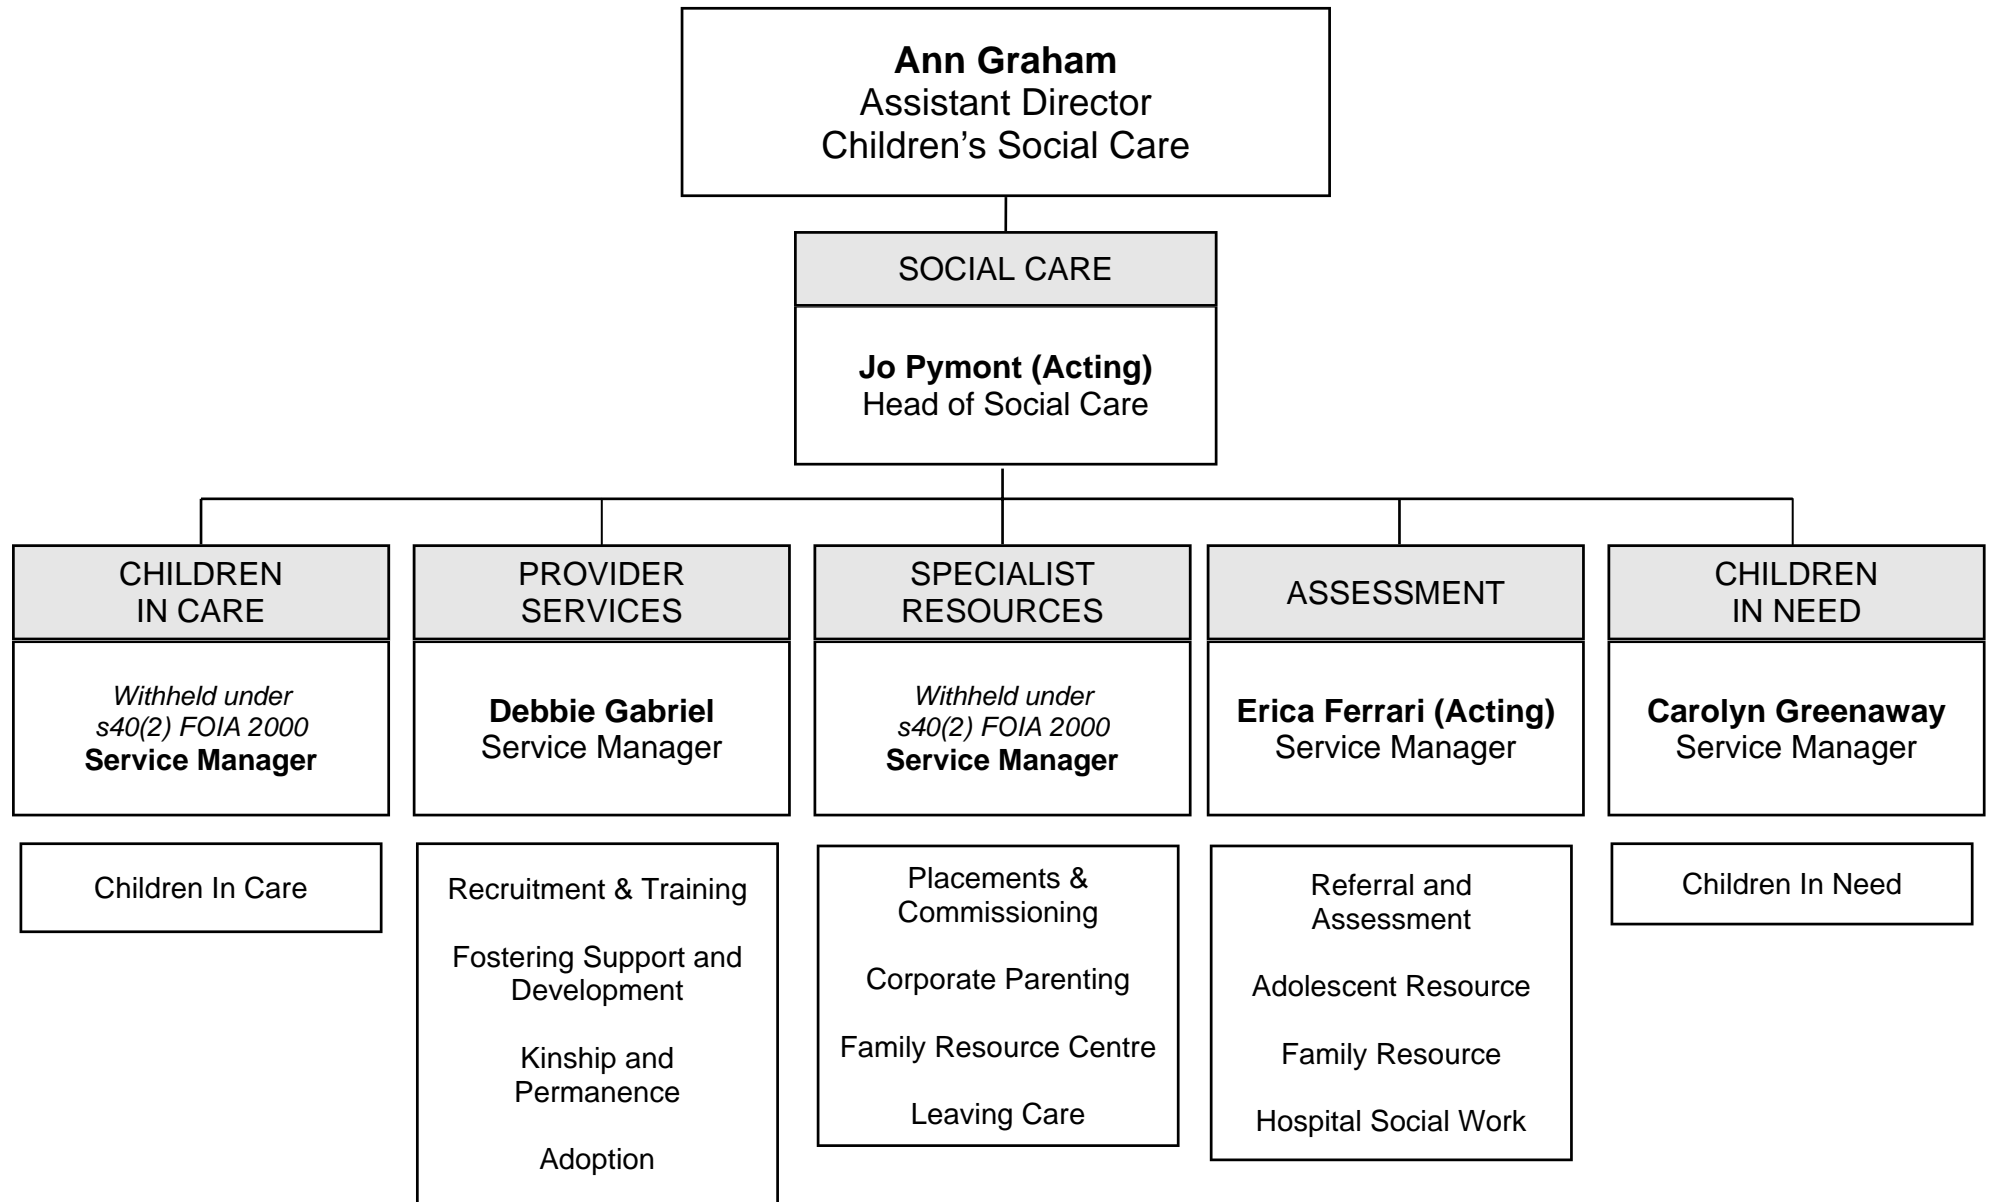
**Ann Graham**
Assistant Director
Children's Social Care

SOCIAL CARE

**Jo Pymont (Acting)**
Head of Social Care

CHILDREN IN CARE

*Withheld under s40(2) FOIA 2000*
**Service Manager**

Children In Care

PROVIDER SERVICES

**Debbie Gabriel**
Service Manager

Recruitment & Training

Fostering Support and Development

Kinship and Permanence

Adoption

SPECIALIST RESOURCES

*Withheld under s40(2) FOIA 2000*
**Service Manager**

Placements & Commissioning

Corporate Parenting

Family Resource Centre

Leaving Care

ASSESSMENT

**Erica Ferrari (Acting)**
Service Manager

Referral and Assessment

Adolescent Resource

Family Resource

Hospital Social Work

CHILDREN IN NEED

**Carolyn Greenaway**
Service Manager

Children In Need